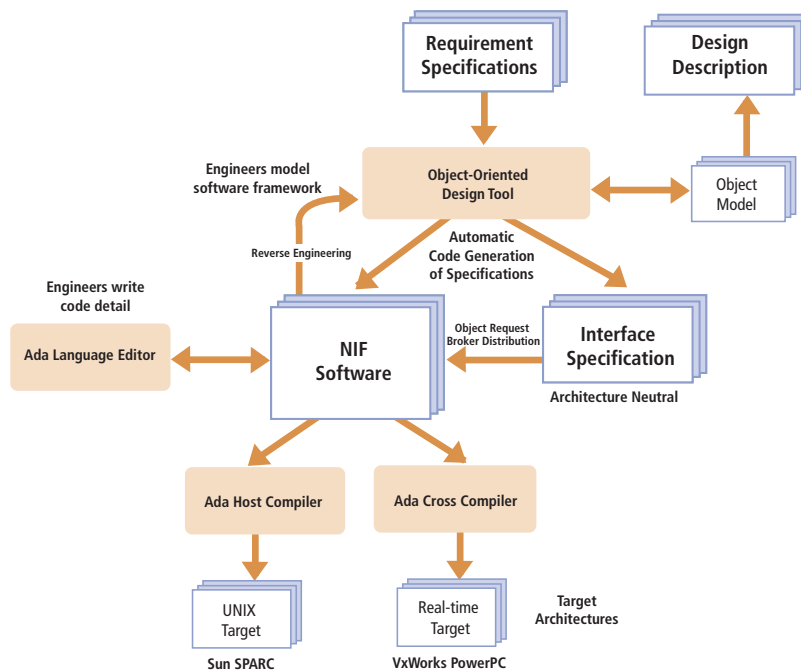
Requirement Specifications

Design Description

Engineers model software framework

Object-Oriented Design Tool

Object Model

Reverse Engineering

Automatic Code Generation of Specifications

Engineers write code detail

Ada Language Editor

NIF Software

Object Request Broker Distribution

Interface Specification

Architecture Neutral

Ada Host Compiler

Ada Cross Compiler

UNIX Target

Sun SPARC

Real-time Target

VxWorks PowerPC

Target Architectures